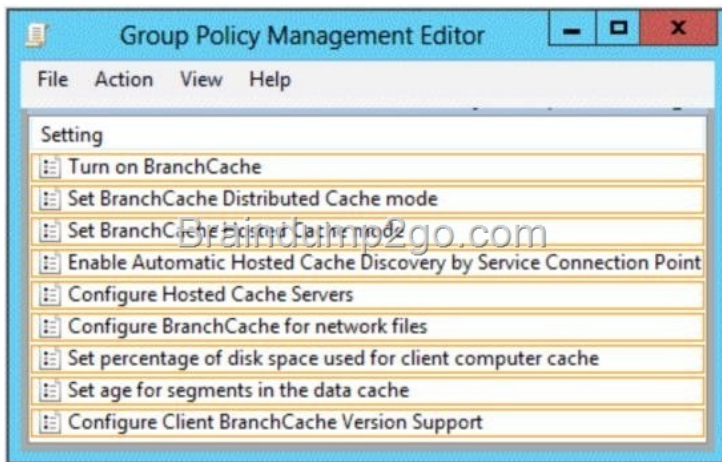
Group Policy Management Editor

File Action View Help

Setting
Turn on BranchCache
Set BranchCache Distributed Cache mode
Set BranchCache Hosted Cache mode
Enable Automatic Hosted Cache Discovery by Service Connection Point
Configure Hosted Cache Servers
Configure BranchCache for network files
Set percentage of disk space used for client computer cache
Set age for segments in the data cache
Configure Client BranchCache Version Support

Braindump2go.com